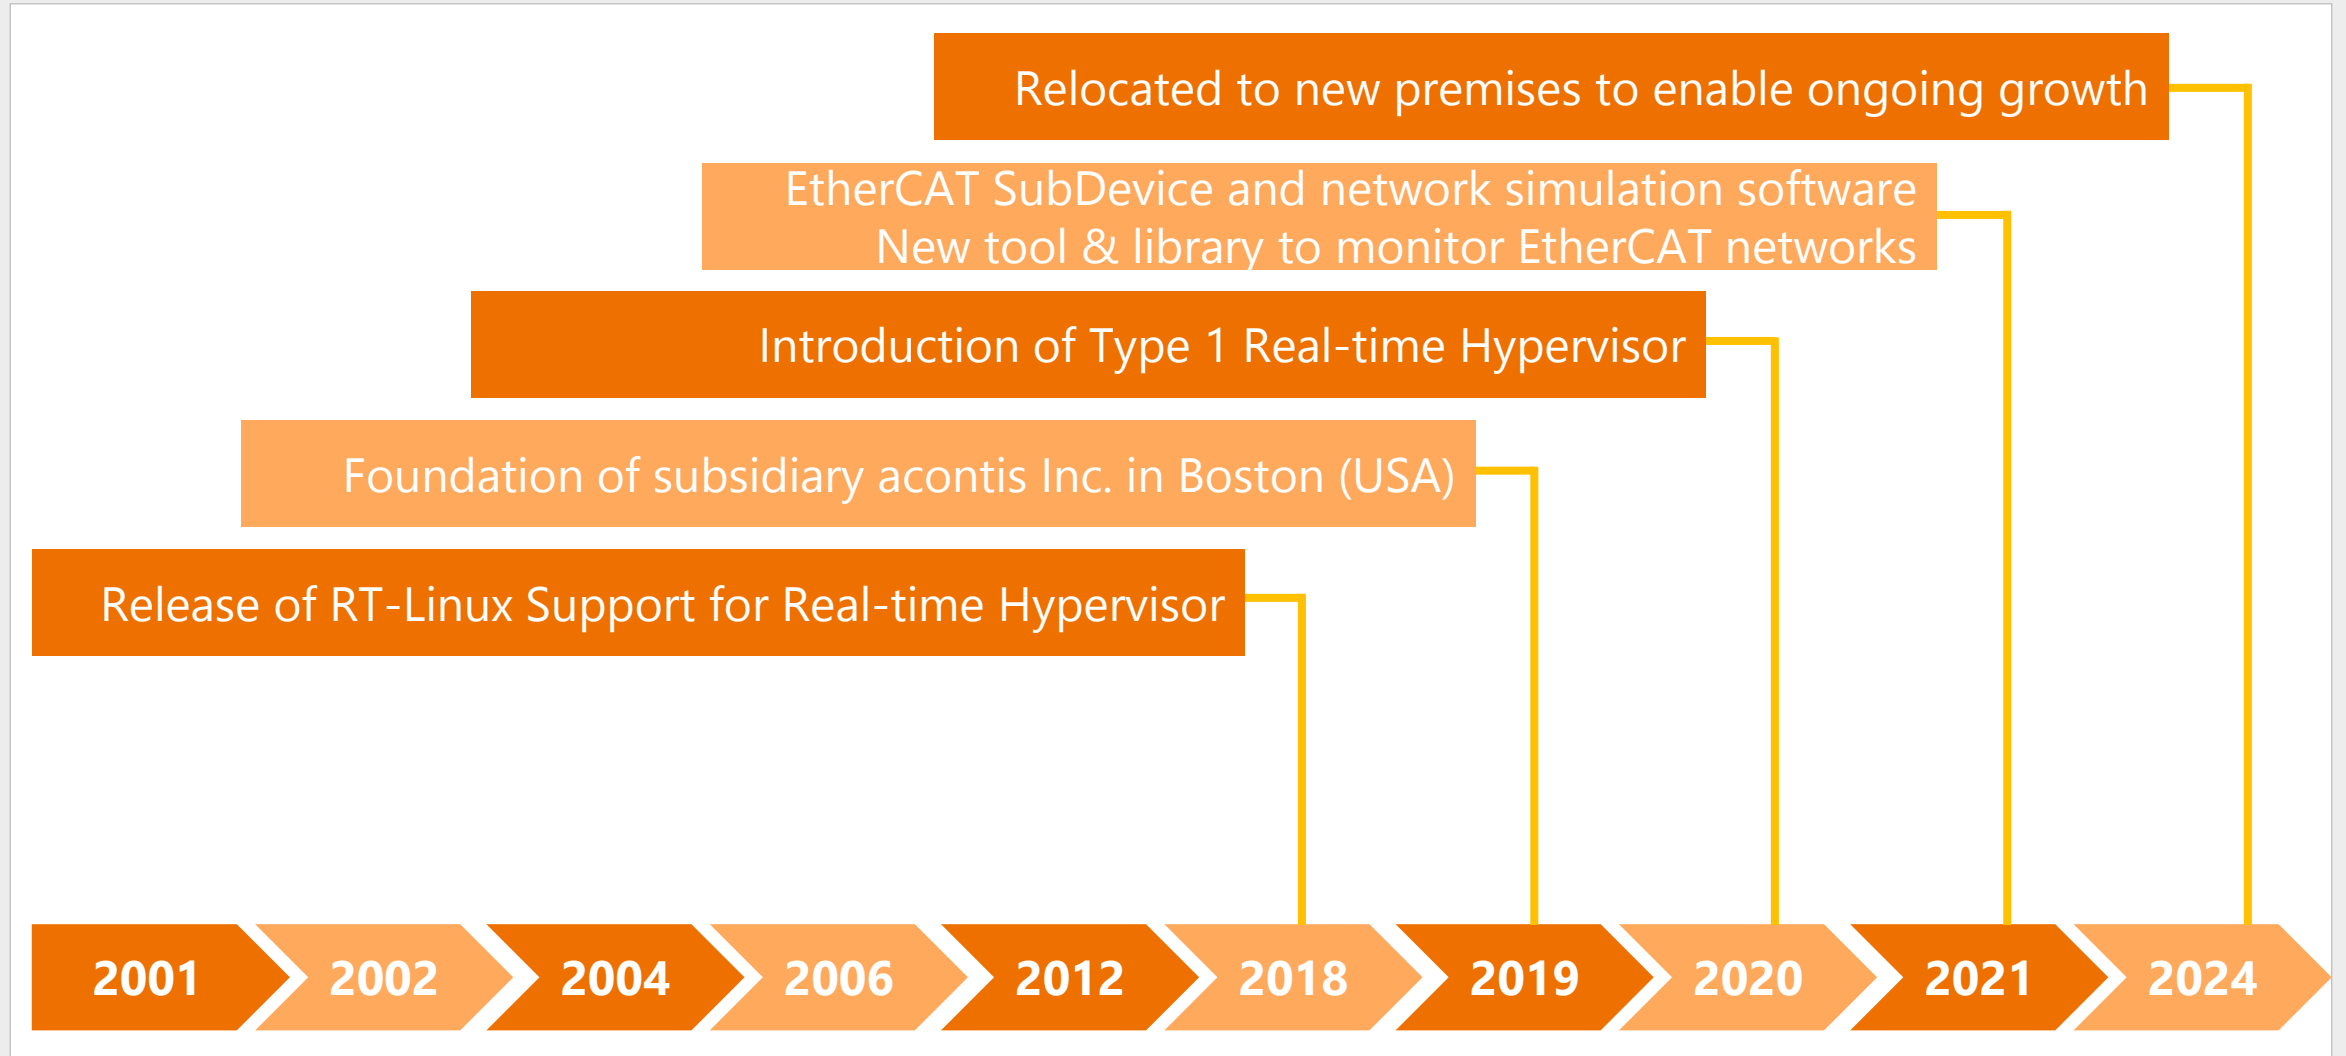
Relocated to new premises to enable ongoing growth

EtherCAT SubDevice and network simulation software
New tool & library to monitor EtherCAT networks

Introduction of Type 1 Real-time Hypervisor

Foundation of subsidiary acontis Inc. in Boston (USA)

Release of RT-Linux Support for Real-time Hypervisor

2001 2002 2004 2006 2012 2018 2019 2020 2021 2024